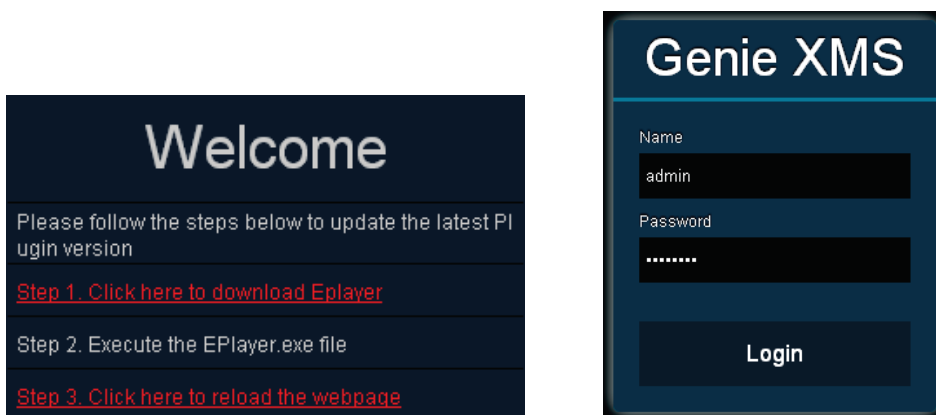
Welcome

Please follow the steps below to update the latest Plugin version

Step 1. Click here to download Eplayer

Step 2. Execute the EPlayer.exe file

Step 3. Click here to reload the webpage

Genie XMS

Name

admin

Password

••••••••

Login